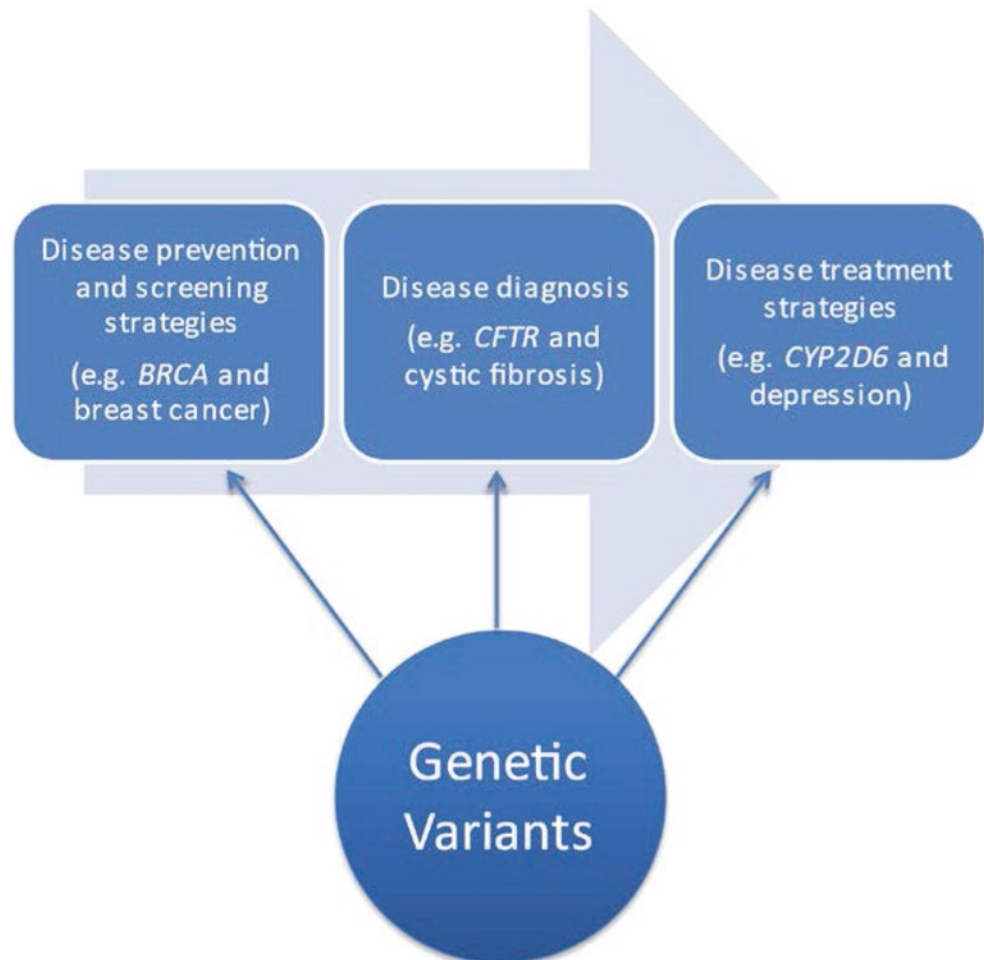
Disease prevention and screening strategies

(e.g. BRCA and breast cancer)

Disease diagnosis

(e.g. CFTR and cystic fibrosis)

Disease treatment strategies

(e.g. CYP2D6 and depression)

Genetic Variants